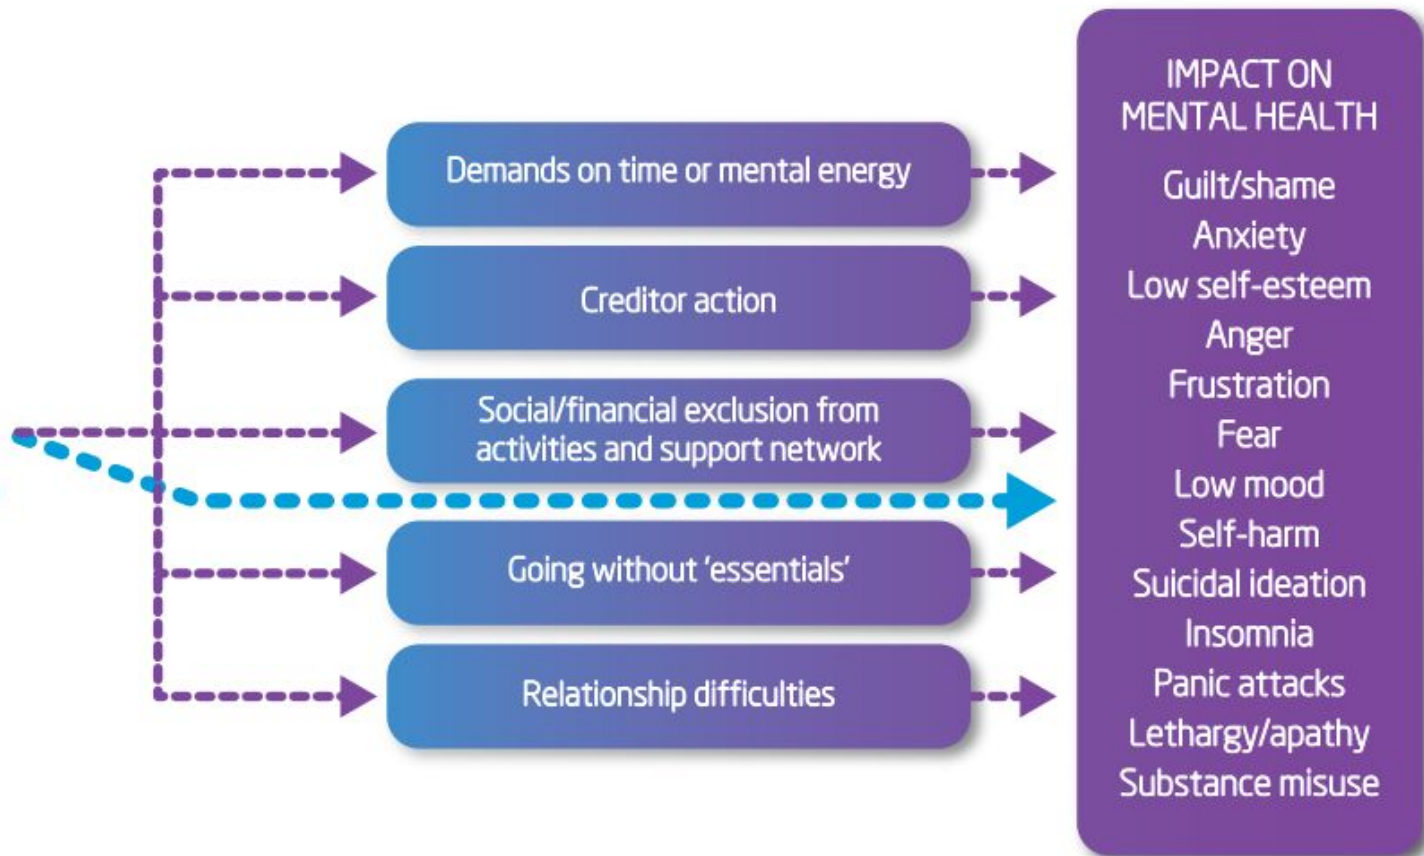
Demands on time or mental energy

Creditor action

Social/financial exclusion from activities and support network

Going without 'essentials'

Relationship difficulties

IMPACT ON MENTAL HEALTH

Guilt/shame
Anxiety
Low self-esteem
Anger
Frustration
Fear
Low mood
Self-harm
Suicidal ideation
Insomnia
Panic attacks
Lethargy/apathy
Substance misuse